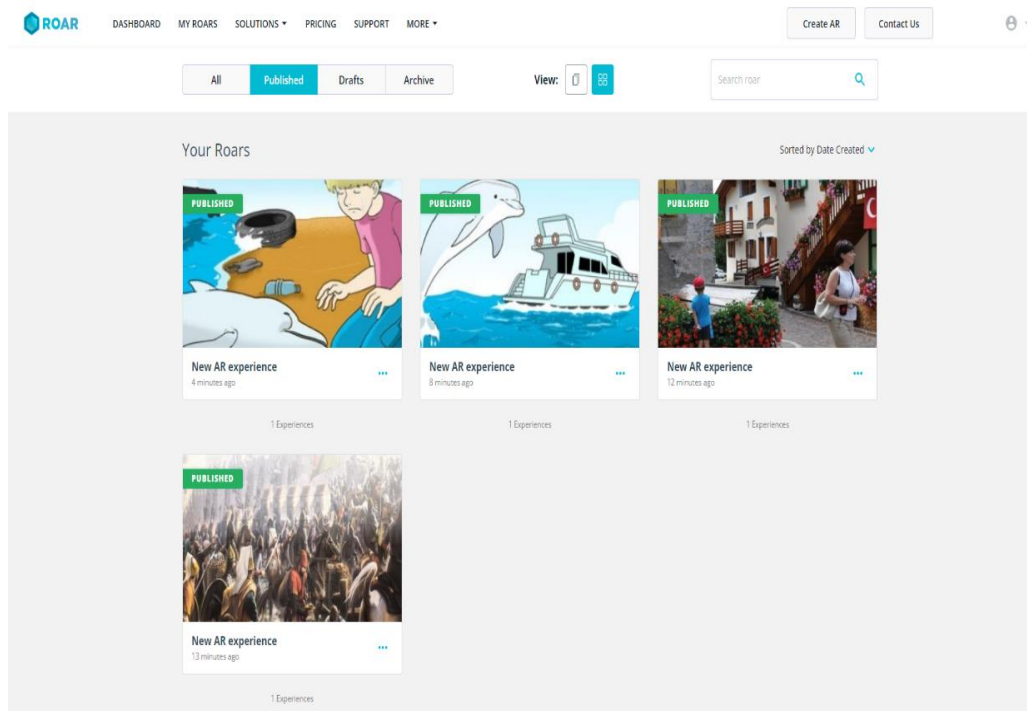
ROAR DASHBOARD MY ROARS SOLUTIONS ▾ PRICING SUPPORT MORE ▾

Create AR Contact Us

All Published Drafts Archive

View:

Search roar

Your Roars

Sorted by Date Created

PUBLISHED

New AR experience
4 minutes ago

1 Experiences

PUBLISHED

New AR experience
8 minutes ago

1 Experiences

PUBLISHED

New AR experience
12 minutes ago

1 Experiences

PUBLISHED

New AR experience
13 minutes ago

1 Experiences